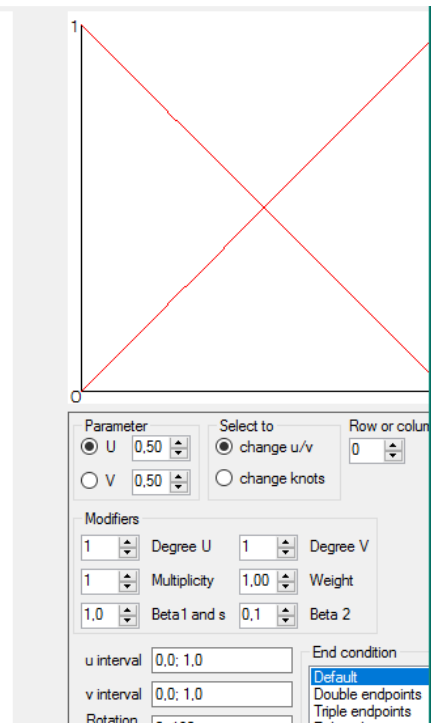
1

0

Parameter
U 0,50
V 0,50

Select to
change u/v
change knots

Row or colun
0

Modifiers
1 Degree U
1 Degree V
1 Multiplicity
1,00 Weight
1,0 Beta1 and s
0,1 Beta 2

u interval 0,0; 1,0
v interval 0,0; 1,0
Rotation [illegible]

End condition
Default
Double endpoints
Triple endpoints
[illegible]